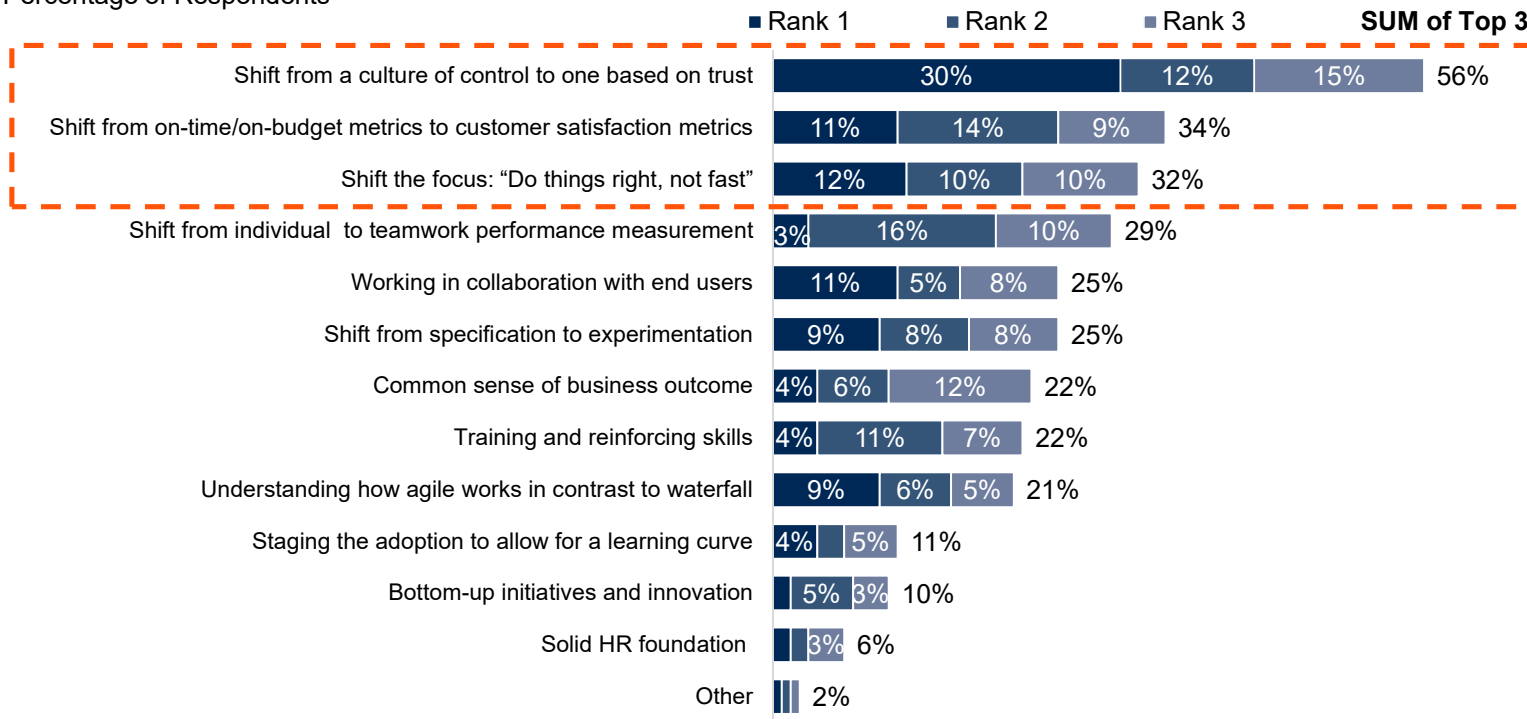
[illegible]

| | Rank 1 | Rank 2 | Rank 3 | SUM of Top 3 |
|---|---|---|---|---|
| Shift from a culture of control to one based on trust | 30% | 12% | 15% | 56% |
| Shift from on-time/on-budget metrics to customer satisfaction metrics | 11% | 14% | 9% | 34% |
| Shift the focus: “Do things right, not fast” | 12% | 10% | 10% | 32% |
| Shift from individual to teamwork performance measurement | 3% | 16% | 10% | 29% |
| Working in collaboration with end users | 11% | 5% | 8% | 25% |
| Shift from specification to experimentation | 9% | 8% | 8% | 25% |
| Common sense of business outcome | 4% | 6% | 12% | 22% |
| Training and reinforcing skills | 4% | 11% | 7% | 22% |
| Understanding how agile works in contrast to waterfall | 9% | 6% | 5% | 21% |
| Staging the adoption to allow for a learning curve | 4% | | 5% | 11% |
| Bottom-up initiatives and innovation | | 5% | 3% | 10% |
| Solid HR foundation | | | 3% | 6% |
| Other | | | | 2% |